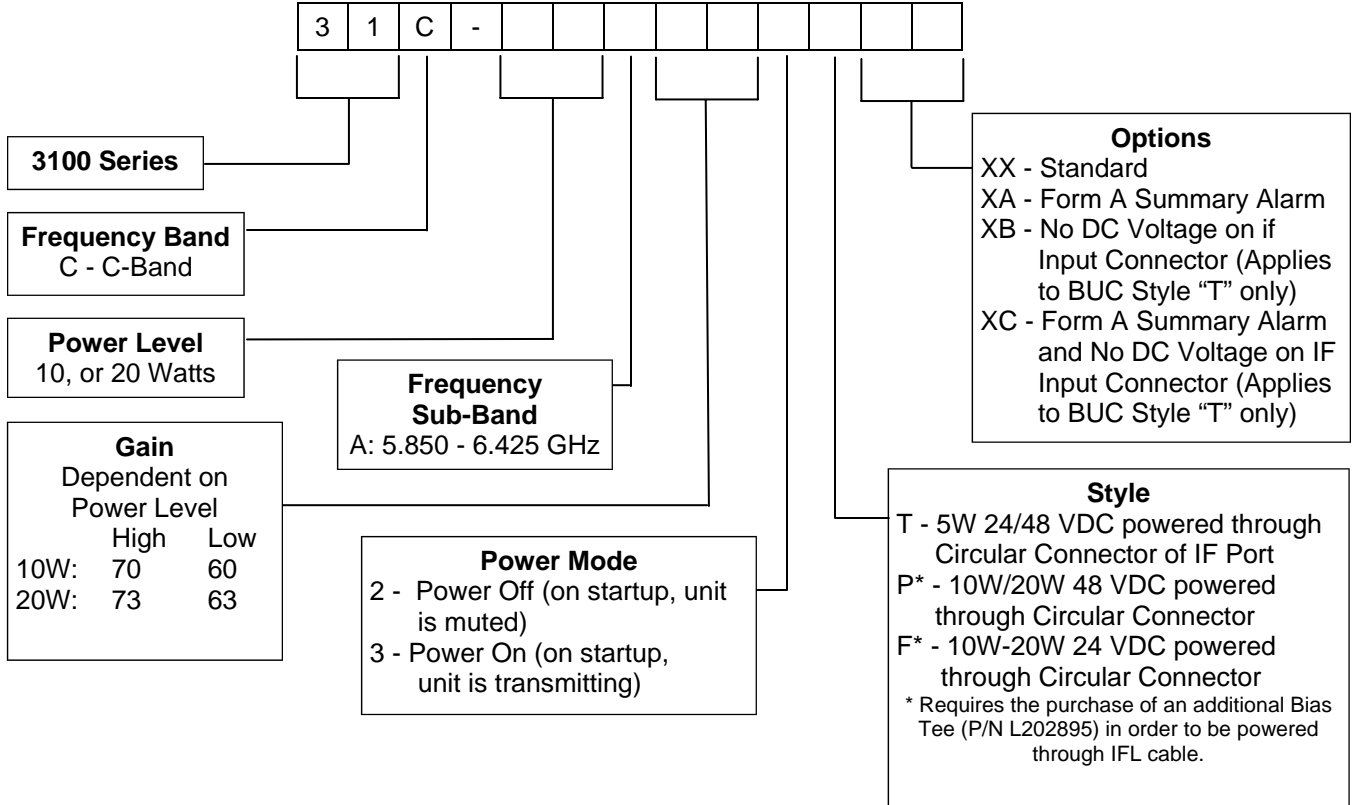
| 3 | 1 | C | - | | | | | | | | | |
|---|---|---|---|---|---|---|---|---|---|---|---|---|

**Options**
XX - Standard
XA - Form A Summary Alarm
XB - No DC Voltage on if Input Connector (Applies to BUC Style "T" only)
XC - Form A Summary Alarm and No DC Voltage on IF Input Connector (Applies to BUC Style "T" only)

**3100 Series**

**Frequency Band**
C - C-Band

**Power Level**
10, or 20 Watts

**Frequency Sub-Band**
A: 5.850 - 6.425 GHz

**Gain**
Dependent on Power Level

| | High | Low |
|---|---|---|
| 10W: | 70 | 60 |
| 20W: | 73 | 63 |

**Power Mode**
2 - Power Off (on startup, unit is muted)
3 - Power On (on startup, unit is transmitting)

**Style**
T - 5W 24/48 VDC powered through Circular Connector of IF Port
P* - 10W/20W 48 VDC powered through Circular Connector
F* - 10W-20W 24 VDC powered through Circular Connector
* Requires the purchase of an additional Bias Tee (P/N L202895) in order to be powered through IFL cable.